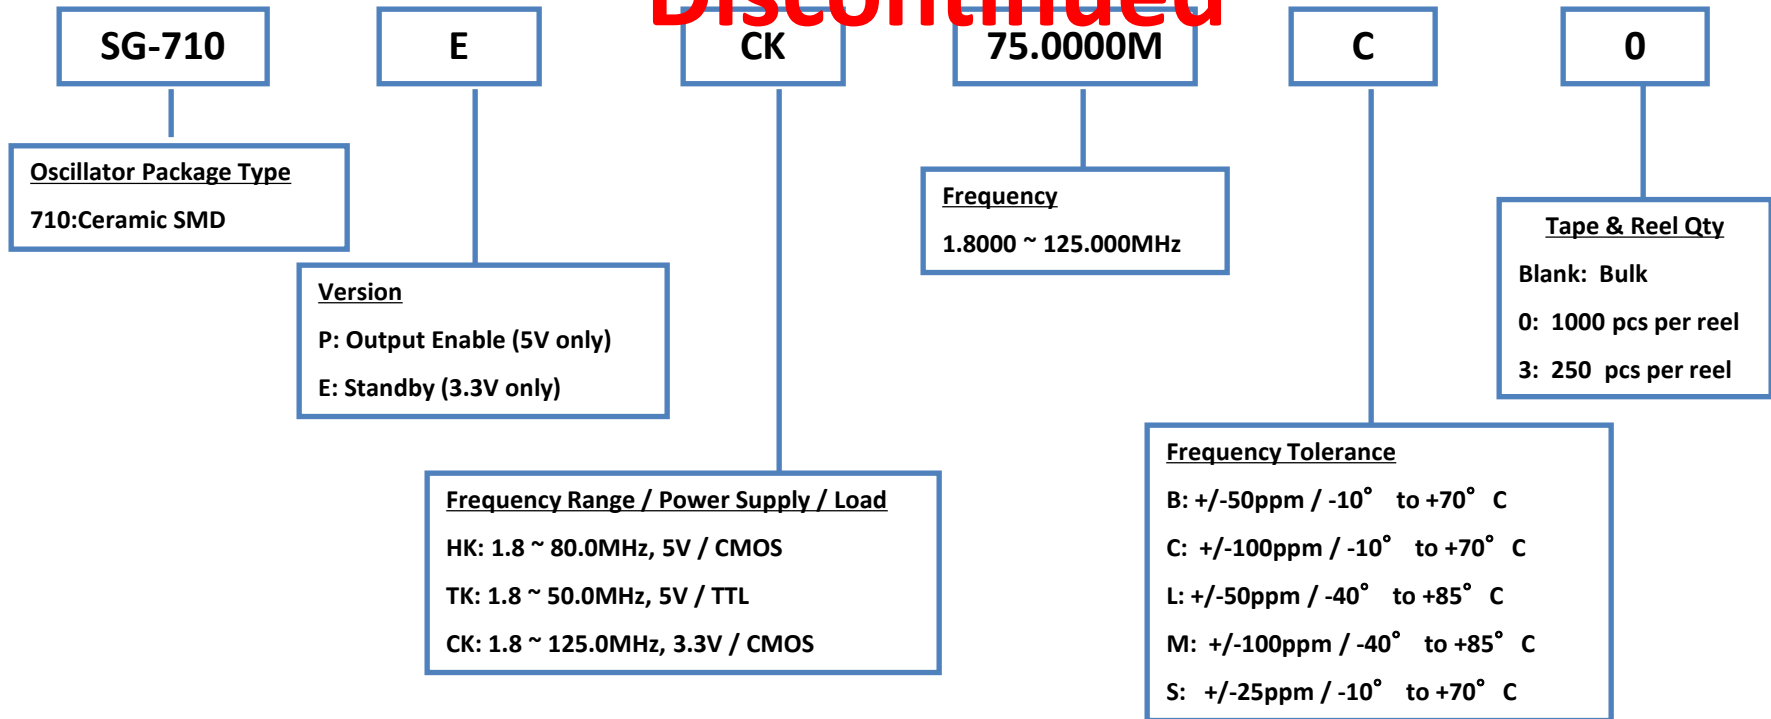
Discontinued

SG-710

E

CK

75.0000M

C

0

Oscillator Package Type
710:Ceramic SMD

Version
P: Output Enable (5V only)
E: Standby (3.3V only)

Frequency Range / Power Supply / Load
HK: 1.8 ~ 80.0MHz, 5V / CMOS
TK: 1.8 ~ 50.0MHz, 5V / TTL
CK: 1.8 ~ 125.0MHz, 3.3V / CMOS

Frequency
1.8000 ~ 125.000MHz

Frequency Tolerance
B: +/-50ppm / -10° to +70° C
C: +/-100ppm / -10° to +70° C
L: +/-50ppm / -40° to +85° C
M: +/-100ppm / -40° to +85° C
S: +/-25ppm / -10° to +70° C

Tape & Reel Qty
Blank: Bulk
0: 1000 pcs per reel
3: 250 pcs per reel